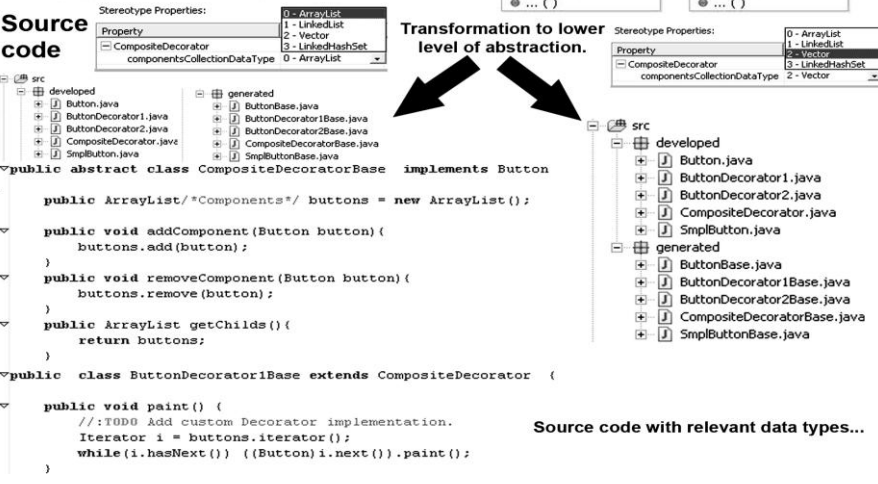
Source code

Stereotype Properties:

| Property | |
|---|---|
| CompositeDecorator | |
| componentsCollectionDataType | 0 - ArrayList |

0 - ArrayList
1 - LinkedList
2 - Vector
3 - LinkedHashSet

● ... ( )

Transformation to lower level of abstraction.

● ... ( )

Stereotype Properties:

| Property | |
|---|---|
| CompositeDecorator | |
| componentsCollectionDataType | 2 - Vector |

0 - ArrayList
1 - LinkedList
2 - Vector
3 - LinkedHashSet

src
developed
Button.java
ButtonDecorator1.java
ButtonDecorator2.java
CompositeDecorator.java
SmplButton.java

generated
ButtonBase.java
ButtonDecorator1Base.java
ButtonDecorator2Base.java
CompositeDecoratorBase.java
SmplButtonBase.java

public abstract class CompositeDecoratorBase implements Button

public ArrayList/*Components*/ buttons = new ArrayList();

public void addComponent(Button button){
buttons.add(button);
}
public void removeComponent(Button button){
buttons.remove(button);
}
public ArrayList getChilds(){
return buttons;
}
public class ButtonDecorator1Base extends CompositeDecorator {

public void paint() {
//:TODO Add custom Decorator implementation.
Iterator i = buttons.iterator();
while(i.hasNext()) ((Button)i.next()).paint();
}

src
developed
Button.java
ButtonDecorator1.java
ButtonDecorator2.java
CompositeDecorator.java
SmplButton.java
generated
ButtonBase.java
ButtonDecorator1Base.java
ButtonDecorator2Base.java
CompositeDecoratorBase.java
SmplButtonBase.java

Source code with relevant data types...